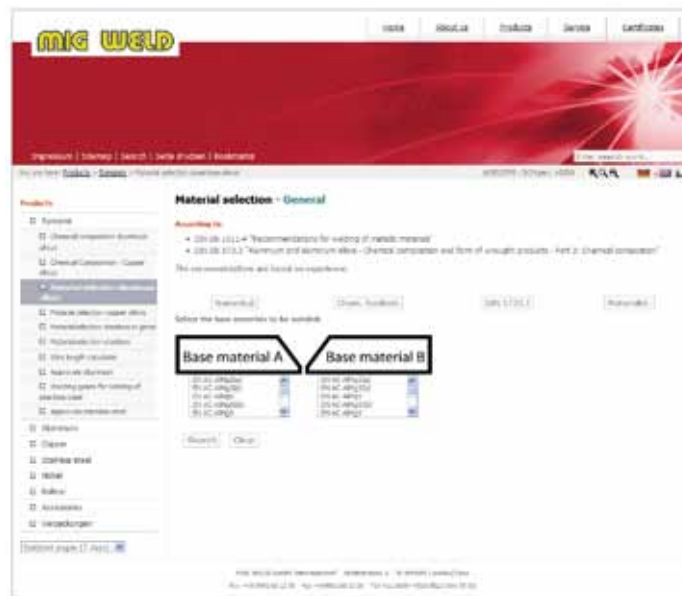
MIG WELD

Home | About us | Products | Service | Certificates

Impressum | Sitemap | Search | Seite drucken | Bookmarks

Products

Material selection - General

According to:
• DIN EN 1011-4 "Recommendations for welding of metallic material"
• DIN EN 573-3 "Aluminium and aluminium alloys - Chemical composition and form of wrought products - Part 3: Chemical composition"

Select the base materials to be welded:

Base material A

Base material B

Search | Clear

Aluminium
Copper
Stainless Steel
Nickel
Bronze
Accessories
Verpackungen

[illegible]